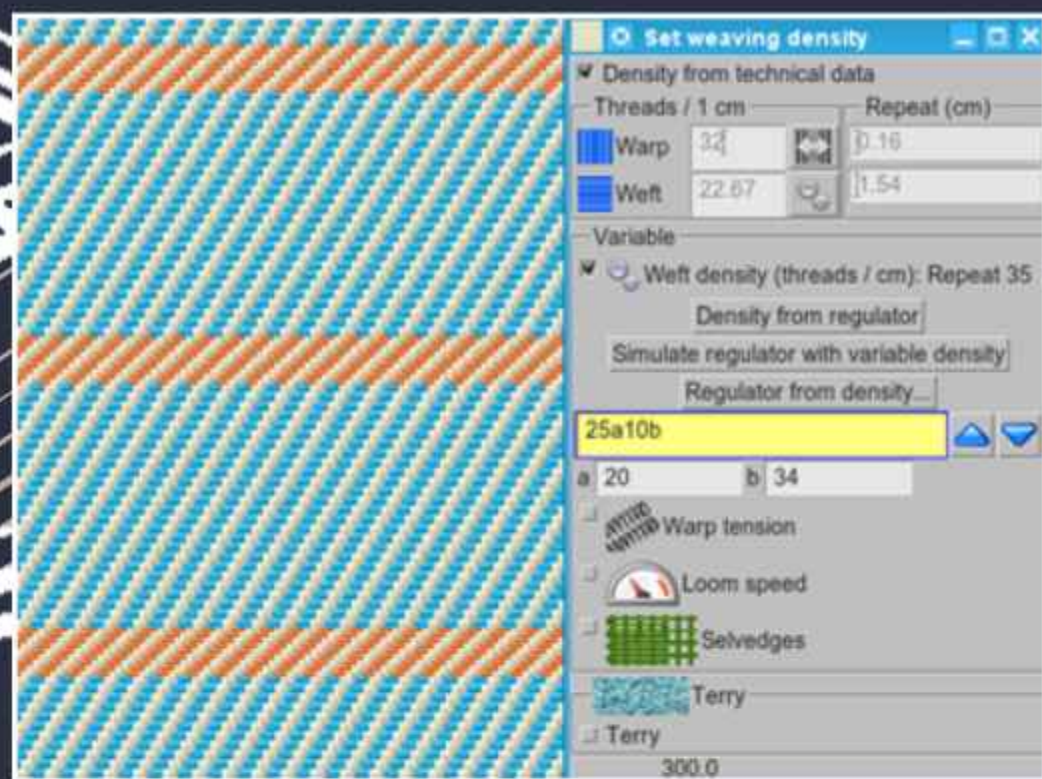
Set weaving density

Density from technical data

Threads / 1 cm

Repeat (cm)

Warp 32 0.16

Weft 22.67 1.54

Variable

Weft density (threads / cm): Repeat 35

Density from regulator

Simulate regulator with variable density

Regulator from density...

25a10b

a 20 b 34

Warp tension

Loom speed

Selvedges

Terry

Terry

300.0